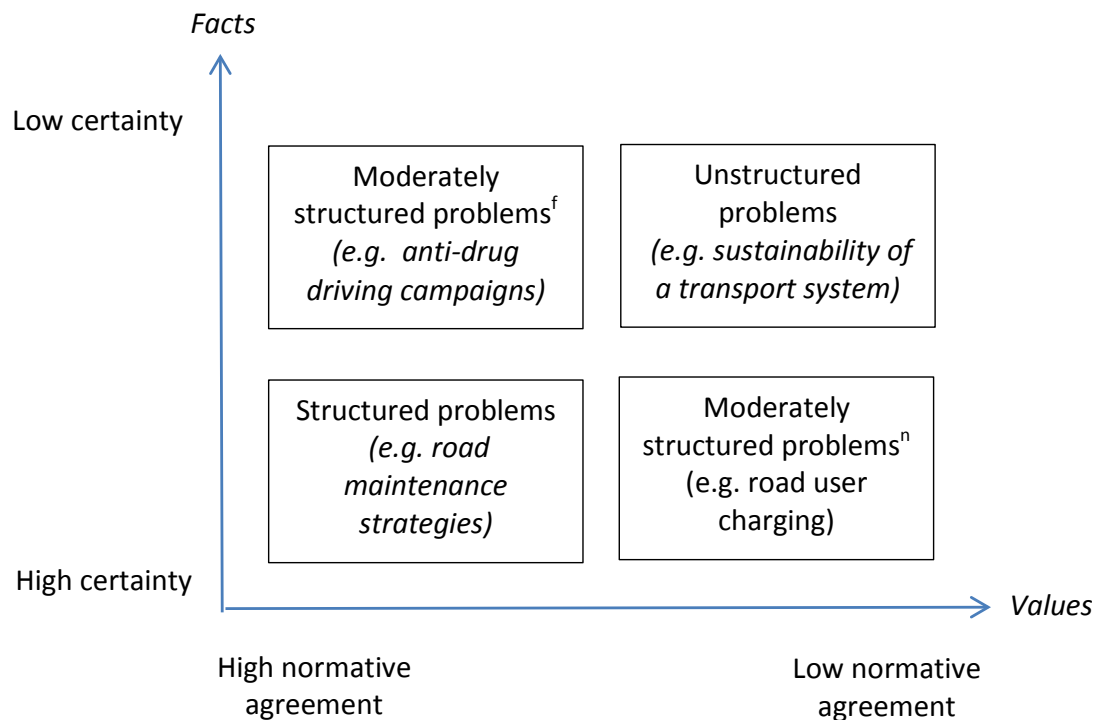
Facts

Low certainty

Moderately structured problems$^{f}$ (e.g. anti-drug driving campaigns)

Unstructured problems (e.g. sustainability of a transport system)

Structured problems (e.g. road maintenance strategies)

Moderately structured problems$^{n}$ (e.g. road user charging)

High certainty

Values

High normative agreement

Low normative agreement